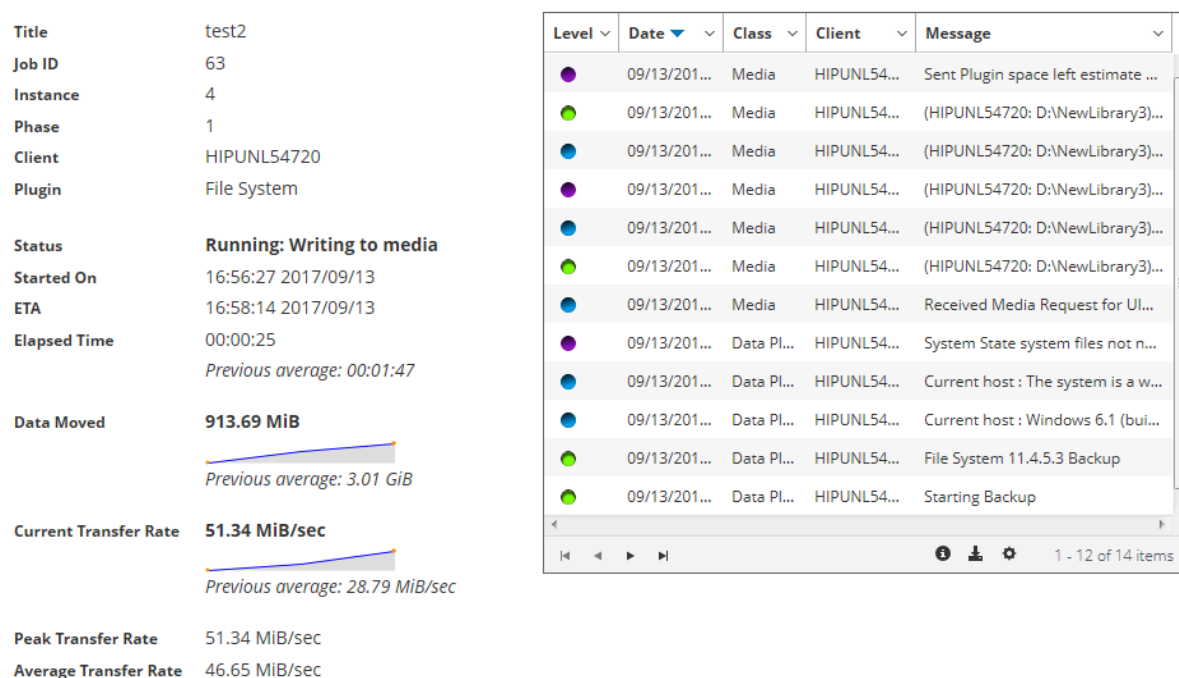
Title test2
Job ID 63
Instance 4
Phase 1
Client HIPUNL54720
Plugin File System

Status **Running: Writing to media**
Started On 16:56:27 2017/09/13
ETA 16:58:14 2017/09/13
Elapsed Time 00:00:25
*Previous average: 00:01:47*

Data Moved **913.69 MiB**
*Previous average: 3.01 GiB*

Current Transfer Rate **51.34 MiB/sec**
*Previous average: 28.79 MiB/sec*

Peak Transfer Rate 51.34 MiB/sec
Average Transfer Rate 46.65 MiB/sec

| Level | Date | Class | Client | Message |
|---|---|---|---|---|
| | 09/13/201... | Media | HIPUNL54... | Sent Plugin space left estimate ... |
| | 09/13/201... | Media | HIPUNL54... | (HIPUNL54720: D:\NewLibrary3)... |
| | 09/13/201... | Media | HIPUNL54... | (HIPUNL54720: D:\NewLibrary3)... |
| | 09/13/201... | Media | HIPUNL54... | (HIPUNL54720: D:\NewLibrary3)... |
| | 09/13/201... | Media | HIPUNL54... | (HIPUNL54720: D:\NewLibrary3)... |
| | 09/13/201... | Media | HIPUNL54... | (HIPUNL54720: D:\NewLibrary3)... |
| | 09/13/201... | Media | HIPUNL54... | Received Media Request for Ul... |
| | 09/13/201... | Data Pl... | HIPUNL54... | System State system files not n... |
| | 09/13/201... | Data Pl... | HIPUNL54... | Current host : The system is a w... |
| | 09/13/201... | Data Pl... | HIPUNL54... | Current host : Windows 6.1 (bui... |
| | 09/13/201... | Data Pl... | HIPUNL54... | File System 11.4.5.3 Backup |
| | 09/13/201... | Data Pl... | HIPUNL54... | Starting Backup |

1 - 12 of 14 items